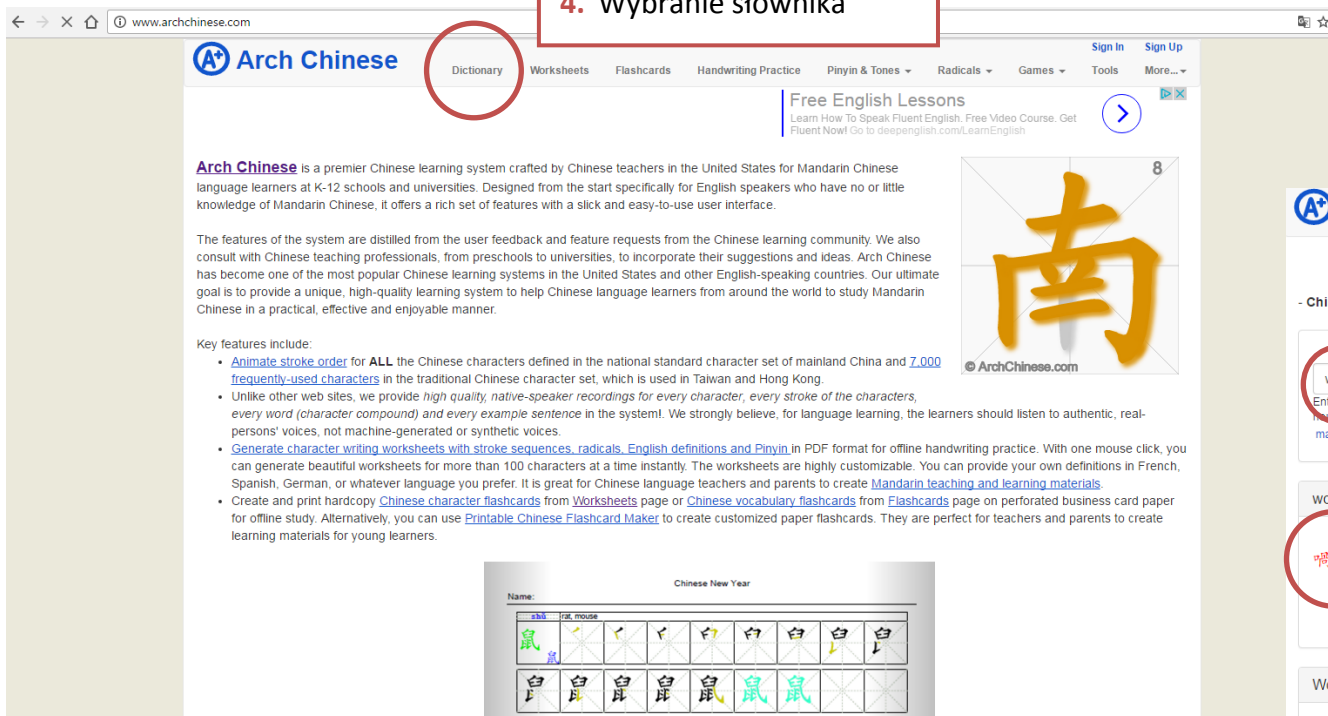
www.archchinese.com

4. Wybranie słownika

Arch Chinese

Sign In Sign Up

Dictionary Worksheets Flashcards Handwriting Practice Pinyin & Tones Radicals Games Tools More...

Free English Lessons
Learn How To Speak Fluent English. Free Video Course. Get Fluent Now! Go to deepenglish.com/LearnEnglish

Arch Chinese is a premier Chinese learning system crafted by Chinese teachers in the United States for Mandarin Chinese language learners at K-12 schools and universities. Designed from the start specifically for English speakers who have no or little knowledge of Mandarin Chinese, it offers a rich set of features with a slick and easy-to-use user interface.

8
南
© ArchChinese.com

The features of the system are distilled from the user feedback and feature requests from the Chinese learning community. We also consult with Chinese teaching professionals, from preschools to universities, to incorporate their suggestions and ideas. Arch Chinese has become one of the most popular Chinese learning systems in the United States and other English-speaking countries. Our ultimate goal is to provide a unique, high-quality learning system to help Chinese language learners from around the world to study Mandarin Chinese in a practical, effective and enjoyable manner.

Key features include:
• Animate stroke order for ALL the Chinese characters defined in the national standard character set of mainland China and 7,000 frequently-used characters in the traditional Chinese character set, which is used in Taiwan and Hong Kong.
• Unlike other web sites, we provide high quality, native-speaker recordings for every character, every stroke of the characters, every word (character compound) and every example sentence in the system!. We strongly believe, for language learning, the learners should listen to authentic, real-persons' voices, not machine-generated or synthetic voices.
• Generate character writing worksheets with stroke sequences, radicals, English definitions and Pinyin in PDF format for offline handwriting practice. With one mouse click, you can generate beautiful worksheets for more than 100 characters at a time instantly. The worksheets are highly customizable. You can provide your own definitions in French, Spanish, German, or whatever language you prefer. It is great for Chinese language teachers and parents to create Mandarin teaching and learning materials.
• Create and print hardcopy Chinese character flashcards from Worksheets page or Chinese vocabulary flashcards from Flashcards page on perforated business card paper for offline study. Alternatively, you can use Printable Chinese Flashcard Maker to create customized paper flashcards. They are perfect for teachers and parents to create learning materials for young learners.

Chinese New Year
Name:
shǔ rat, mouse
鼠 鼠

- Chi
Ent
ma
Wo
We